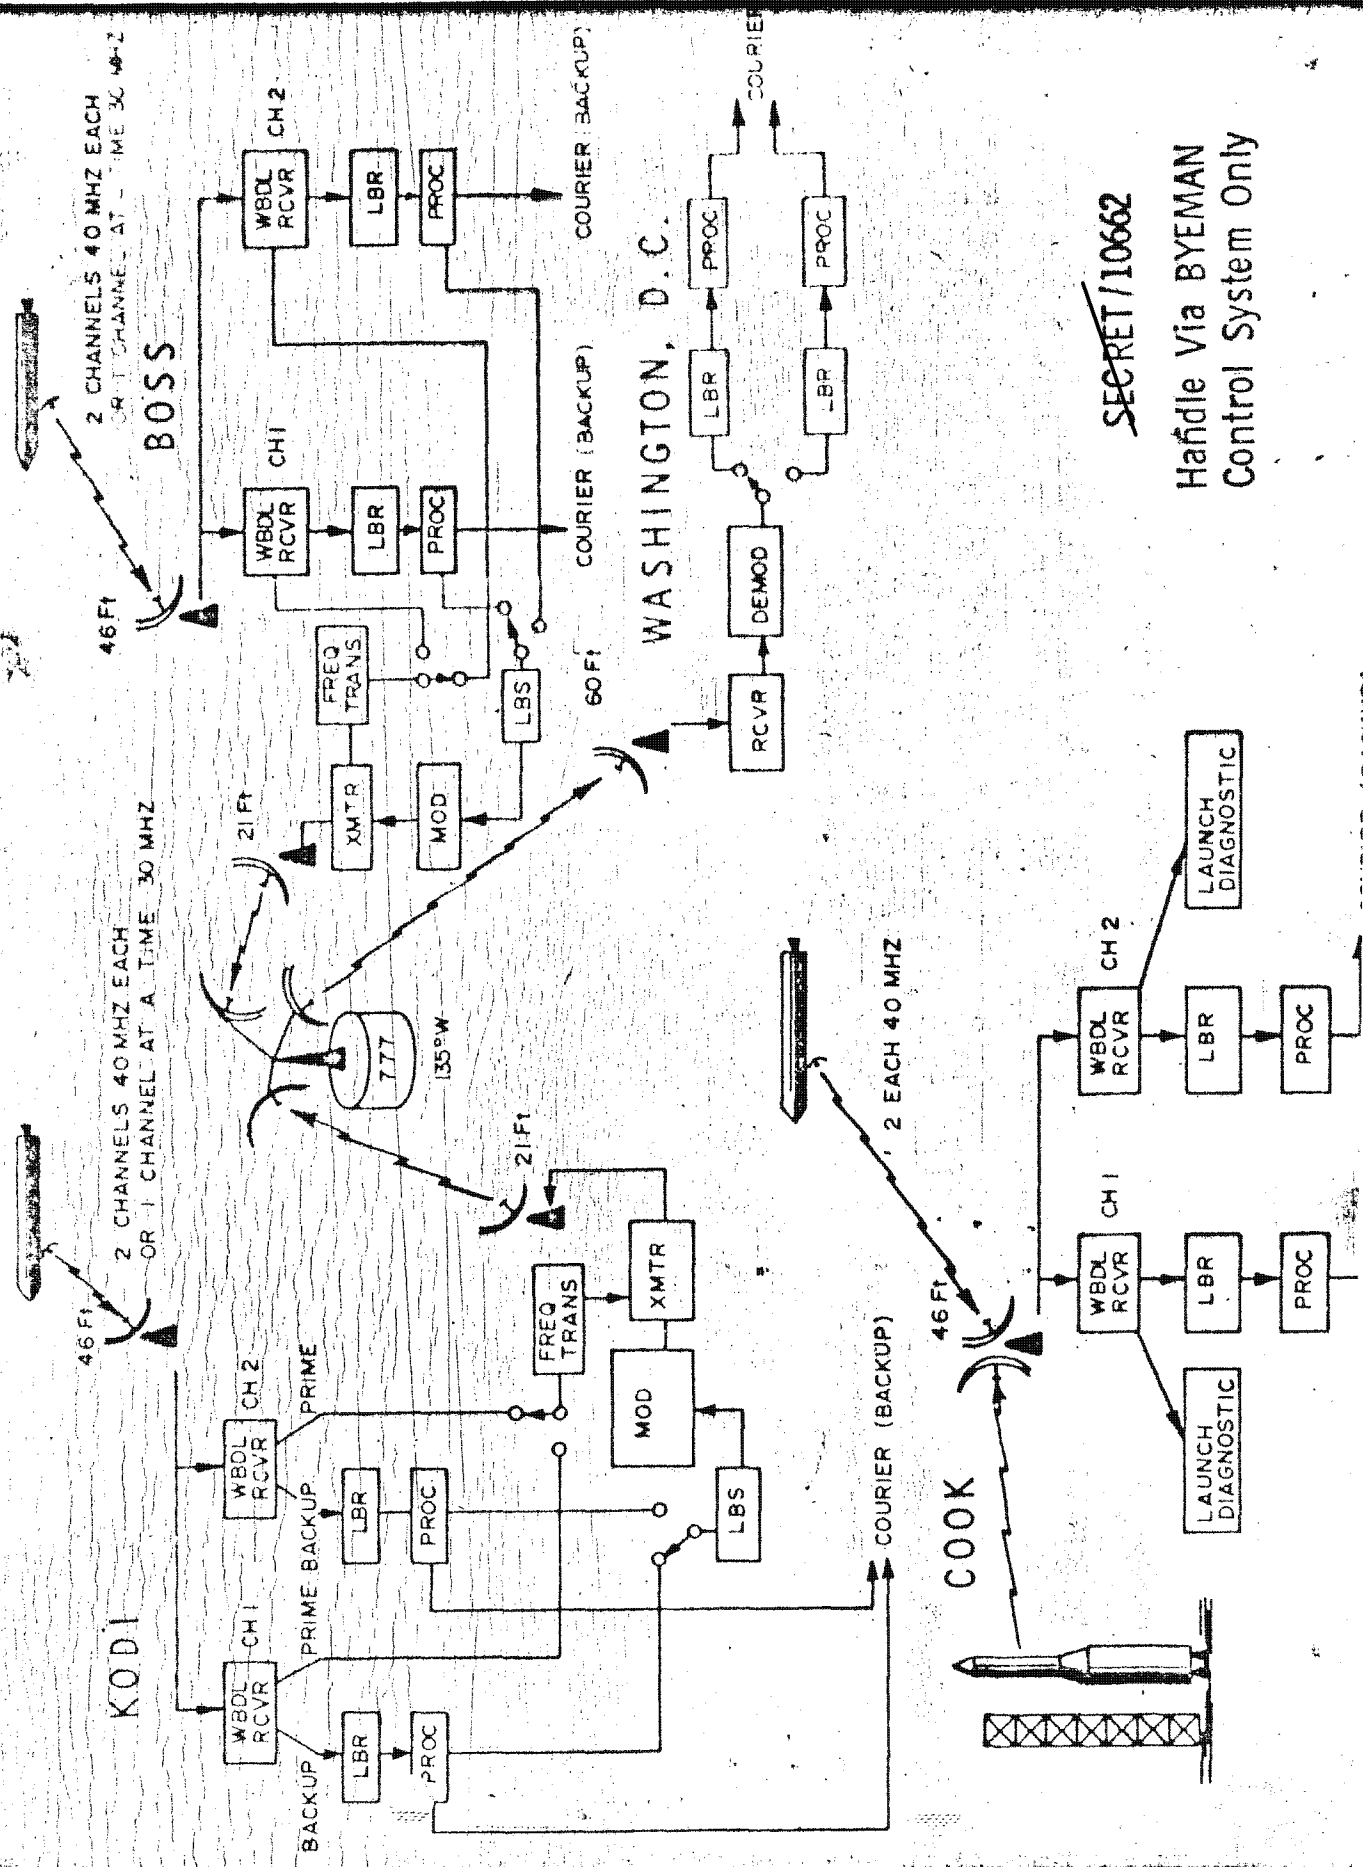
KODI

2 CHANNELS 40 MHZ EACH
OR 1 CHANNEL AT A TIME 30 MHZ

46 Ft

WBDL RCVR CH 1
WBDL RCVR CH 2
PRIME BACKUP
PRIME
BACKUP
LBR
PROC
LBR
PROC
FREQ TRANS
MOD
XMTR
LBS
21 Ft
COURIER (BACKUP)

777
135°W

21 Ft

2 CHANNELS 40 MHZ EACH
OR 1 CHANNEL AT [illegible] TIME 30 MHZ

BOSS

46 Ft
WBDL RCVR CH 1
WBDL RCVR CH 2
LBR
PROC
LBR
PROC
FREQ TRANS
XMTR
MOD
LBS
COURIER (BACKUP)
COURIER BACKUP)

60 Ft

WASHINGTON, D. C.

RCVR
DEMOD
LBR
PROC
LBR
PROC
COURIER

2 EACH 40 MHZ

COOK

46 Ft
WBDL RCVR CH 1
WBDL RCVR CH 2
LBR
PROC
LBR
PROC
LAUNCH DIAGNOSTIC
LAUNCH DIAGNOSTIC

SECRET/10662

Handle Via BYEMAN
Control System Only